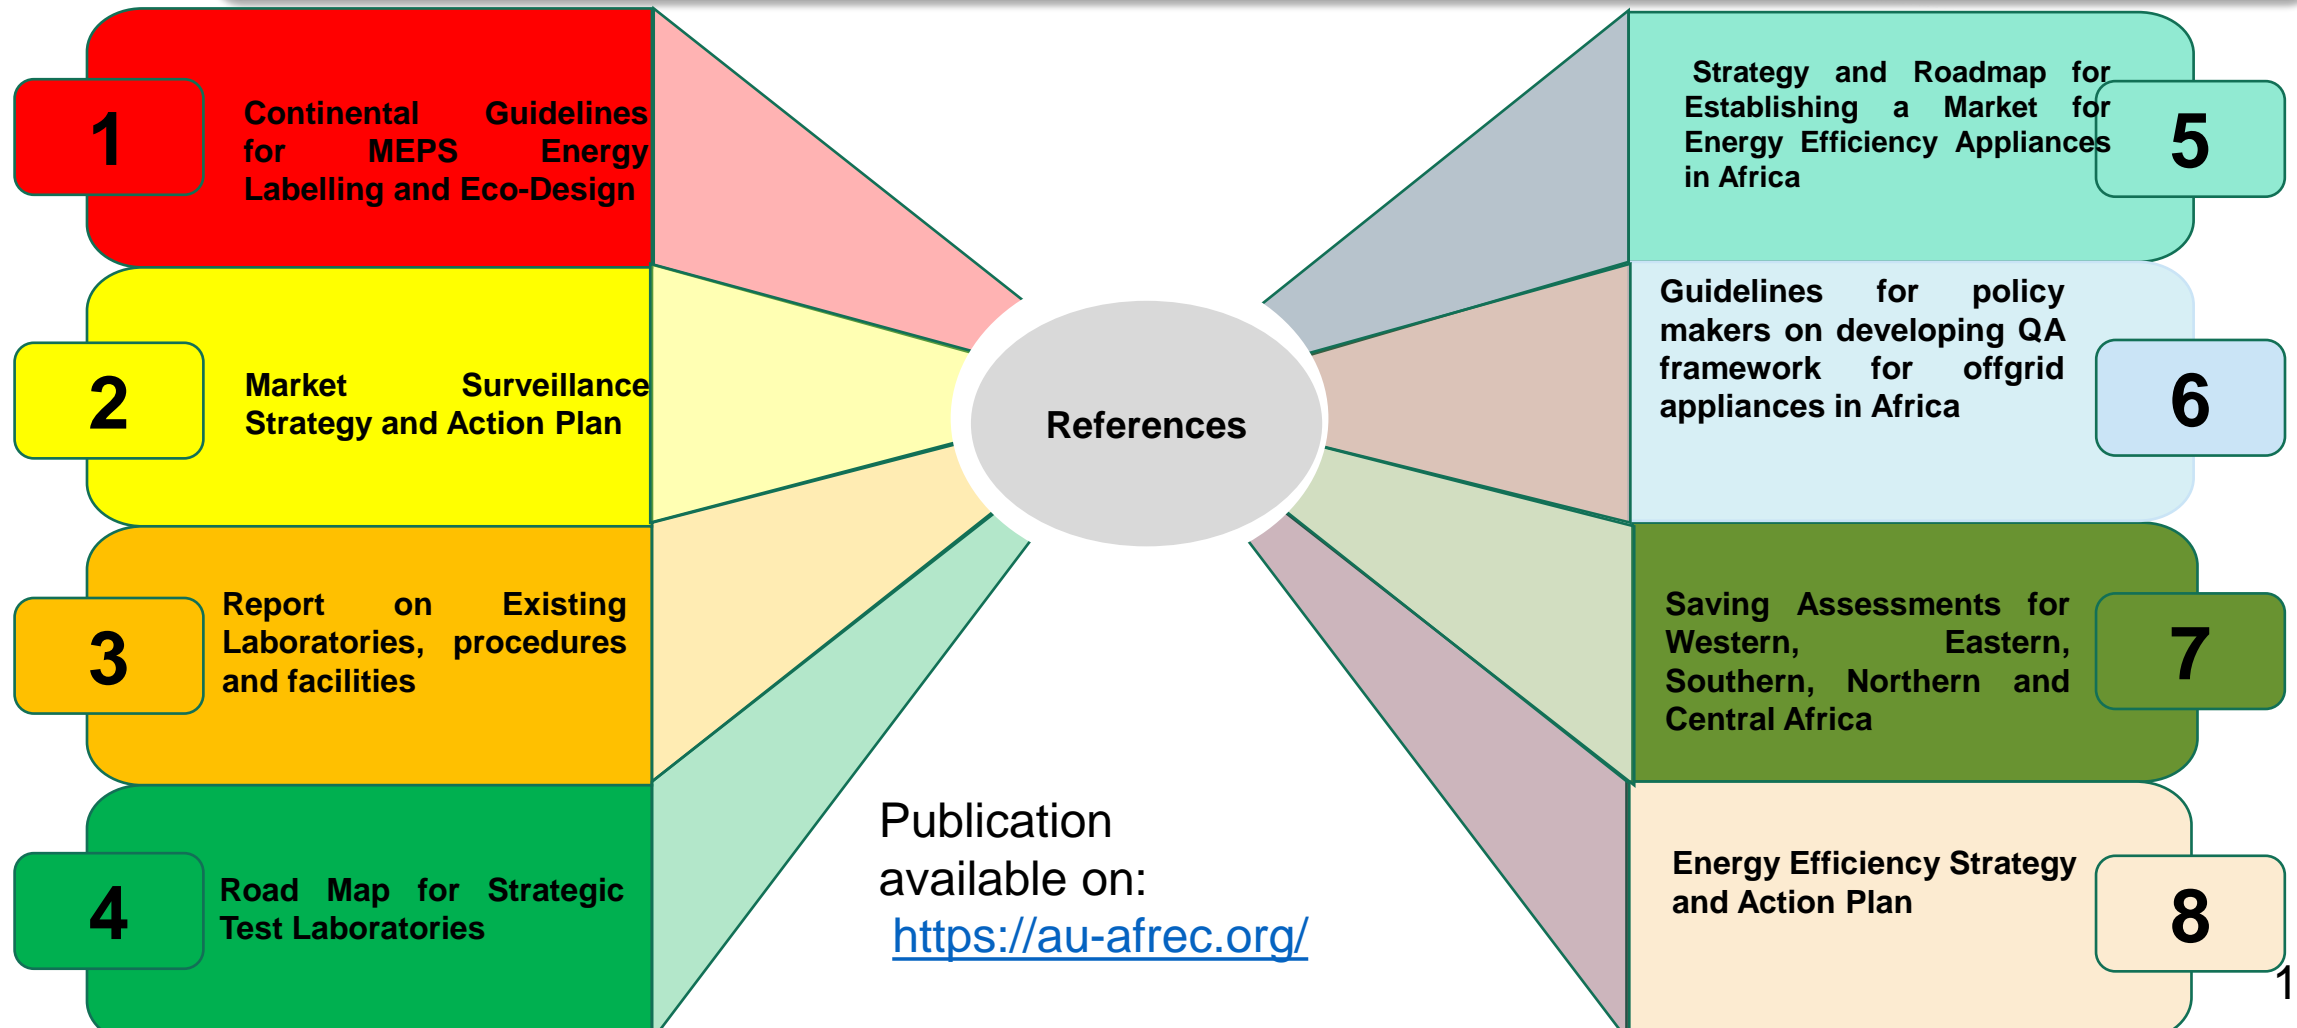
1

Continental Guidelines for MEPS Energy Labelling and Eco-Design

2

Market Surveillance Strategy and Action Plan

3

Report on Existing Laboratories, procedures and facilities

4

Road Map for Strategic Test Laboratories

References

Strategy and Roadmap for Establishing a Market for Energy Efficiency Appliances in Africa

5

Guidelines for policy makers on developing QA framework for offgrid appliances in Africa

6

Saving Assessments for Western, Eastern, Southern, Northern and Central Africa

7

Energy Efficiency Strategy and Action Plan

8

Publication available on:
https://au-afrec.org/

1